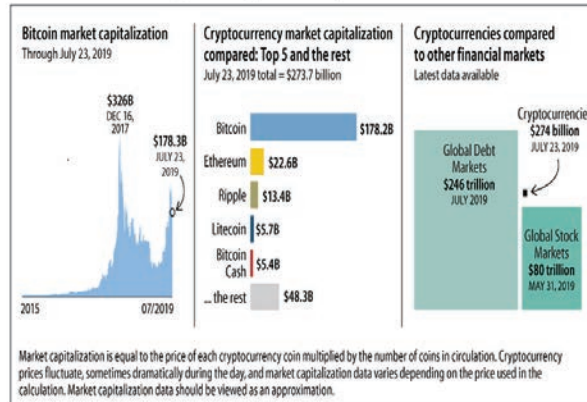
Bitcoin market capitalization
Through July 23, 2019

$326B
DEC 16, 2017

$178.3B
JULY 23, 2019

2015
07/2019

Cryptocurrency market capitalization compared: Top 5 and the rest
July 23, 2019 total = $273.7 billion

| | |
|---|---|
| Bitcoin | $178.2B |
| Ethereum | $22.6B |
| Ripple | $13.4B |
| Litecoin | $5.7B |
| Bitcoin Cash | $5.4B |
| ... the rest | $48.3B |

Cryptocurrencies compared to other financial markets
Latest data available

Cryptocurrencie
$274 billion
JULY 23, 2019

Global Debt Markets
$246 trillion
JULY 2019

Global Stock Markets
$80 trillion
MAY 31, 2019

Market capitalization is equal to the price of each cryptocurrency coin multiplied by the number of coins in circulation. Cryptocurrency prices fluctuate, sometimes dramatically during the day, and market capitalization data varies depending on the price used in the calculation. Market capitalization data should be viewed as an approximation.